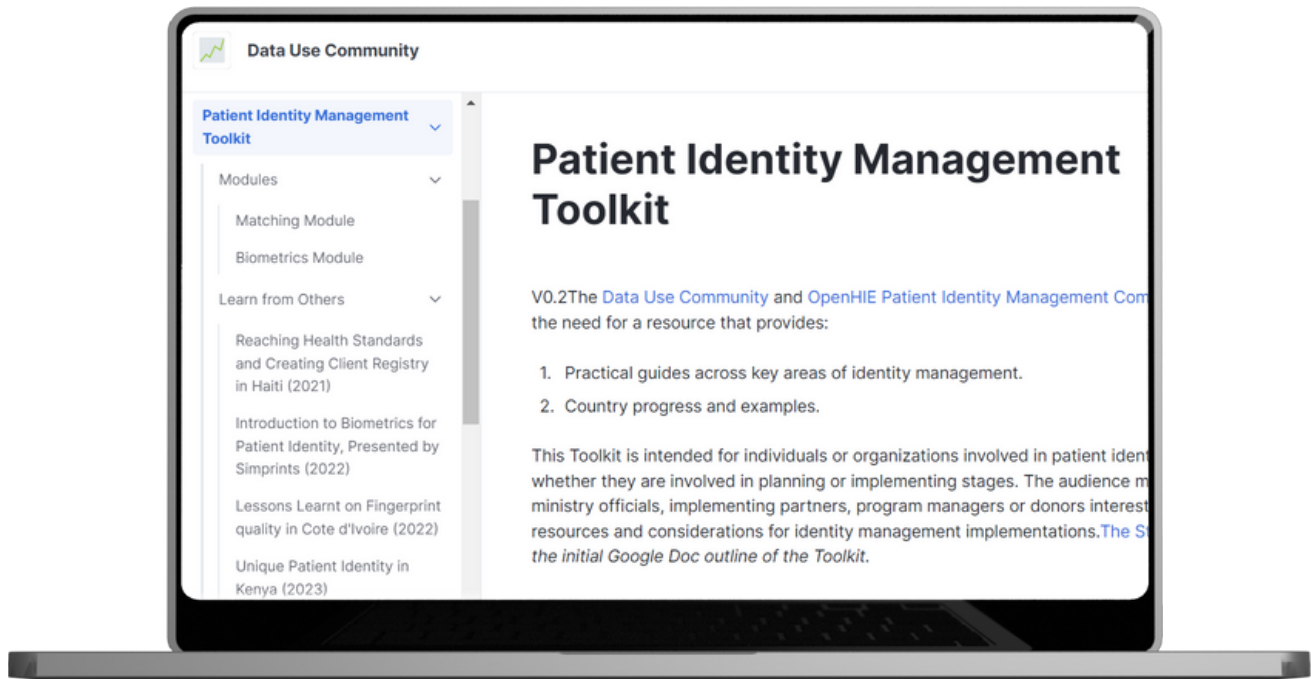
Data Use Community

Patient Identity Management Toolkit

Modules

Matching Module

Biometrics Module

Learn from Others

Reaching Health Standards and Creating Client Registry in Haiti (2021)

Introduction to Biometrics for Patient Identity, Presented by Simprints (2022)

Lessons Learnt on Fingerprint quality in Cote d'Ivoire (2022)

Unique Patient Identity in Kenya (2023)

Patient Identity Management Toolkit

V0.2The Data Use Community and OpenHIE Patient Identity Management Com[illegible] the need for a resource that provides:

1. Practical guides across key areas of identity management.
2. Country progress and examples.

This Toolkit is intended for individuals or organizations involved in patient ident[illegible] whether they are involved in planning or implementing stages. The audience m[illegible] ministry officials, implementing partners, program managers or donors interest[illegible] resources and considerations for identity management implementations.The St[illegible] the initial Google Doc outline of the Toolkit.